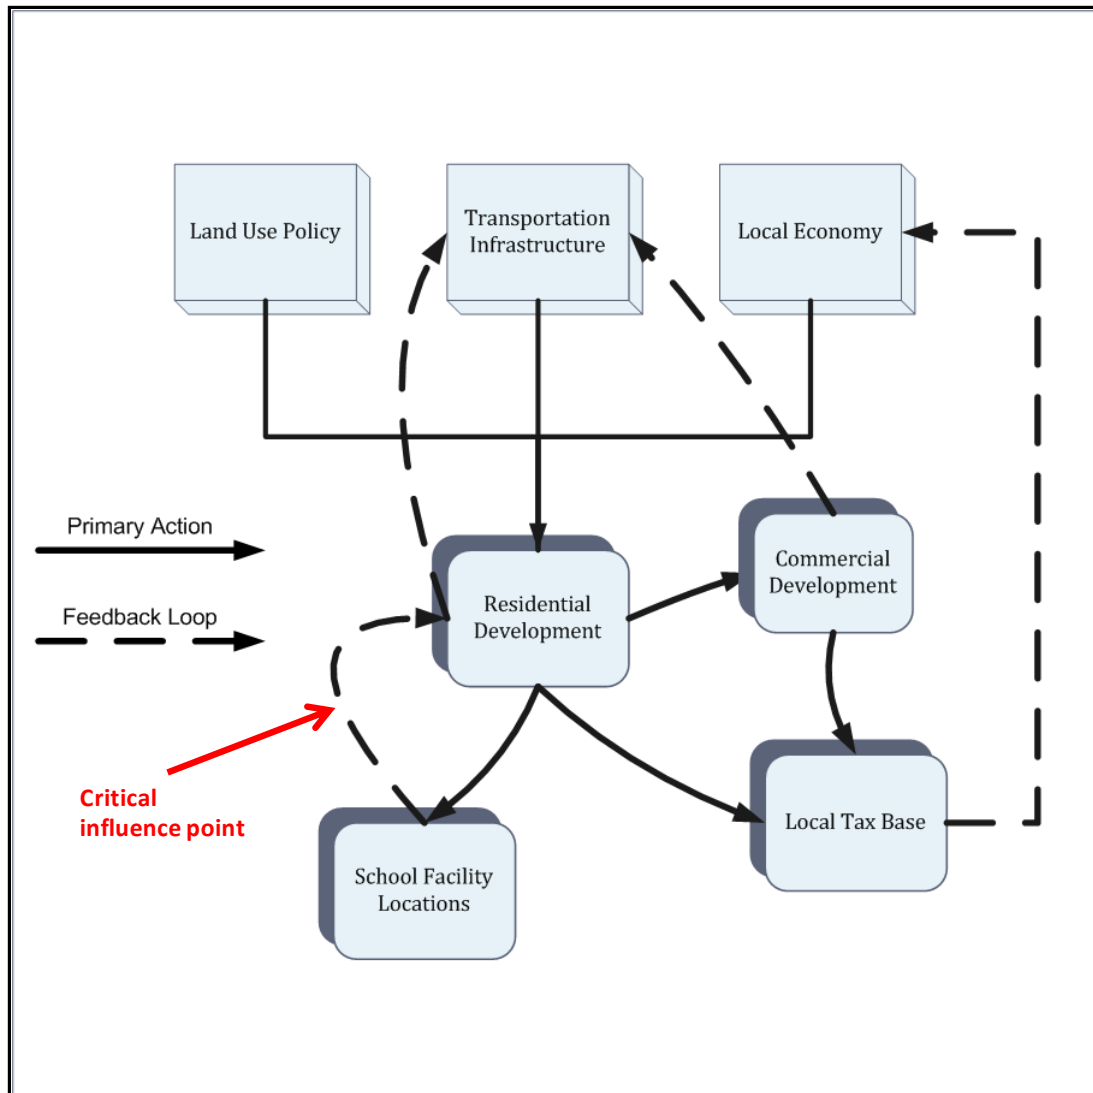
Land Use Policy

Transportation Infrastructure

Local Economy

Primary Action

Feedback Loop

Residential Development

Commercial Development

Critical influence point

School Facility Locations

Local Tax Base